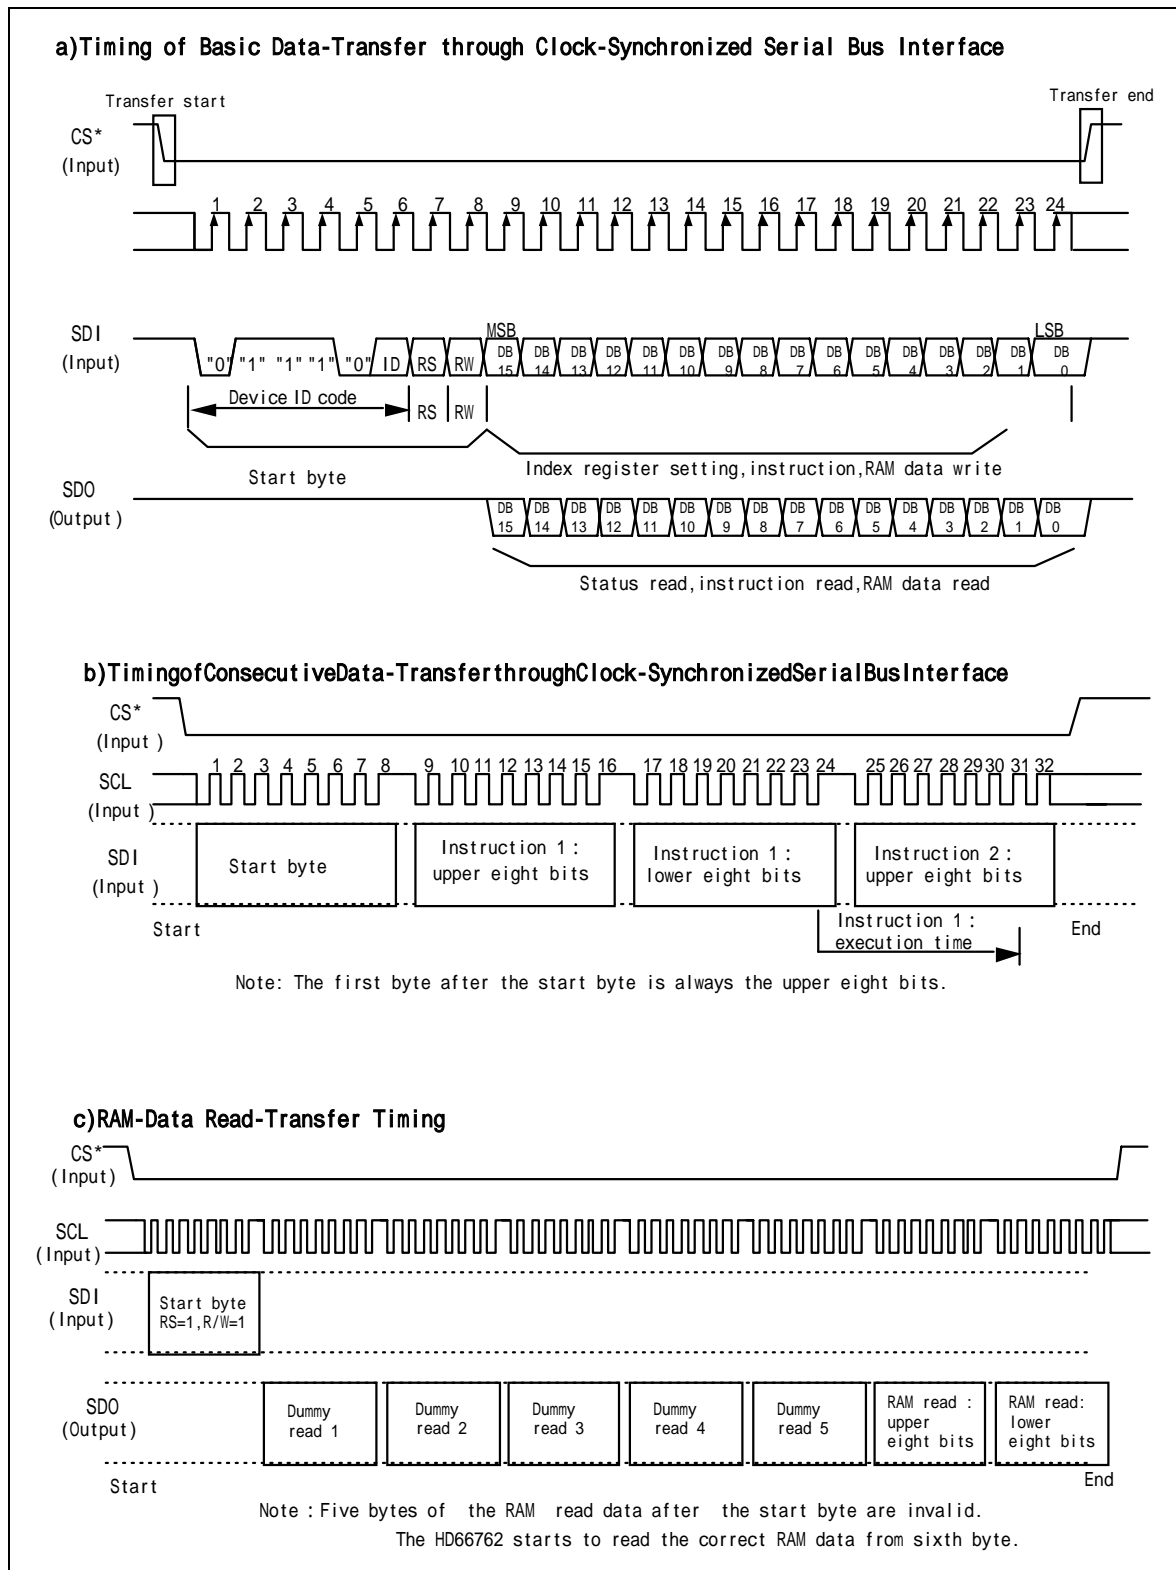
a)Timing of Basic Data-Transfer through Clock-Synchronized Serial Bus Interface

Transfer start

Transfer end

CS*
(Input)

1 2 3 4 5 6 7 8 9 10 11 12 13 14 15 16 17 18 19 20 21 22 23 24

SDI
(Input)

MSB

LSB

"0" "1" "1" "1" "0" ID RS RW DB 15 DB 14 DB 13 DB 12 DB 11 DB 10 DB 9 DB 8 DB 7 DB 6 DB 5 DB 4 DB 3 DB 2 DB 1 DB 0

Device ID code

RS RW

Start byte

Index register setting,instruction,RAM data write

SDO
(Output)

DB 15 DB 14 DB 13 DB 12 DB 11 DB 10 DB 9 DB 8 DB 7 DB 6 DB 5 DB 4 DB 3 DB 2 DB 1 DB 0

Status read,instruction read,RAM data read

b)TimingofConsecutiveData-TransferthroughClock-SynchronizedSerialBusInterface

CS*
(Input)

SCL
(Input)

1 2 3 4 5 6 7 8 9 10 11 12 13 14 15 16 17 18 19 20 21 22 23 24 25 26 27 28 29 30 31 32

SDI
(Input)

Start byte

Instruction 1 : upper eight bits

Instruction 1 : lower eight bits

Instruction 2 : upper eight bits

Start

Instruction 1 : execution time

End

Note: The first byte after the start byte is always the upper eight bits.

c)RAM-Data Read-Transfer Timing

CS*
(Input)

SCL
(Input)

SDI
(Input)

Start byte
RS=1,R/W=1

SDO
(Output)

Dummy read 1

Dummy read 2

Dummy read 3

Dummy read 4

Dummy read 5

RAM read : upper eight bits

RAM read: lower eight bits

Start

End

Note : Five bytes of the RAM read data after the start byte are invalid.
The HD66762 starts to read the correct RAM data from sixth byte.